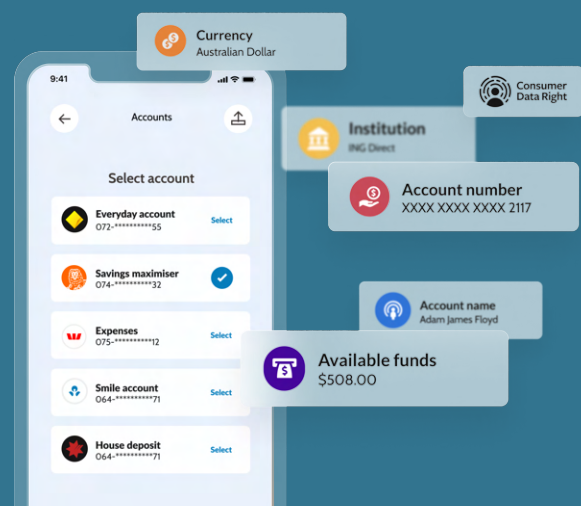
Currency
Australian Dollar

9:41

Accounts

Select account

Everyday account
072-**********55
Select

Savings maximiser
074-**********32

Expenses
075-**********12
Select

Smile account
064-**********71
Select

House deposit
064-**********71
Select

Consumer Data Right

Institution
ING Direct

Account number
XXXX XXXX XXXX 2117

Account name
Adam James Floyd

Available funds
$508.00